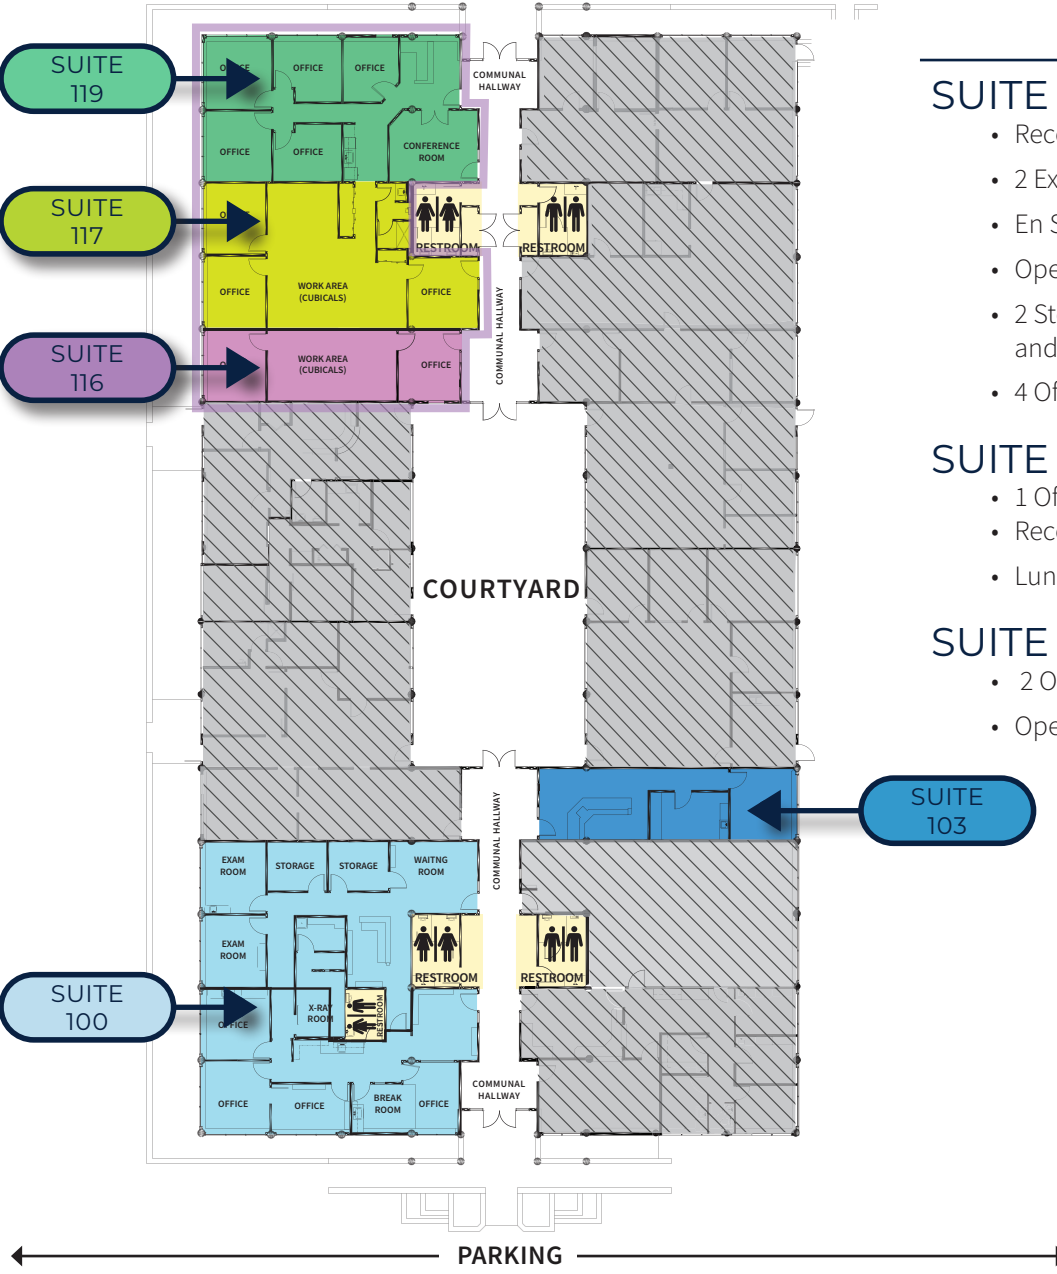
SUITE 119

SUITE 117

SUITE 116

OFFICE
OFFICE
OFFICE
COMMUNAL HALLWAY
OFFICE
OFFICE
CONFERENCE ROOM
RESTROOM
RESTROOM
OFFICE
WORK AREA (CUBICALS)
OFFICE
COMMUNAL HALLWAY
WORK AREA (CUBICALS)
OFFICE

COURTYARD

COMMUNAL HALLWAY

SUITE 103

EXAM ROOM
STORAGE
STORAGE
WAITING ROOM
EXAM ROOM
RESTROOM
RESTROOM
X-RAY ROOM
RESTROOM
OFFICE
OFFICE
OFFICE
BREAK ROOM
OFFICE
COMMUNAL HALLWAY

SUITE 100

PARKING

SUITE
• Rec
• 2 Ex
• En S
• Ope
• 2 St and
• 4 Of

SUITE
• 1 Of
• Rec
• Lun

SUITE
• 2 O
• Ope